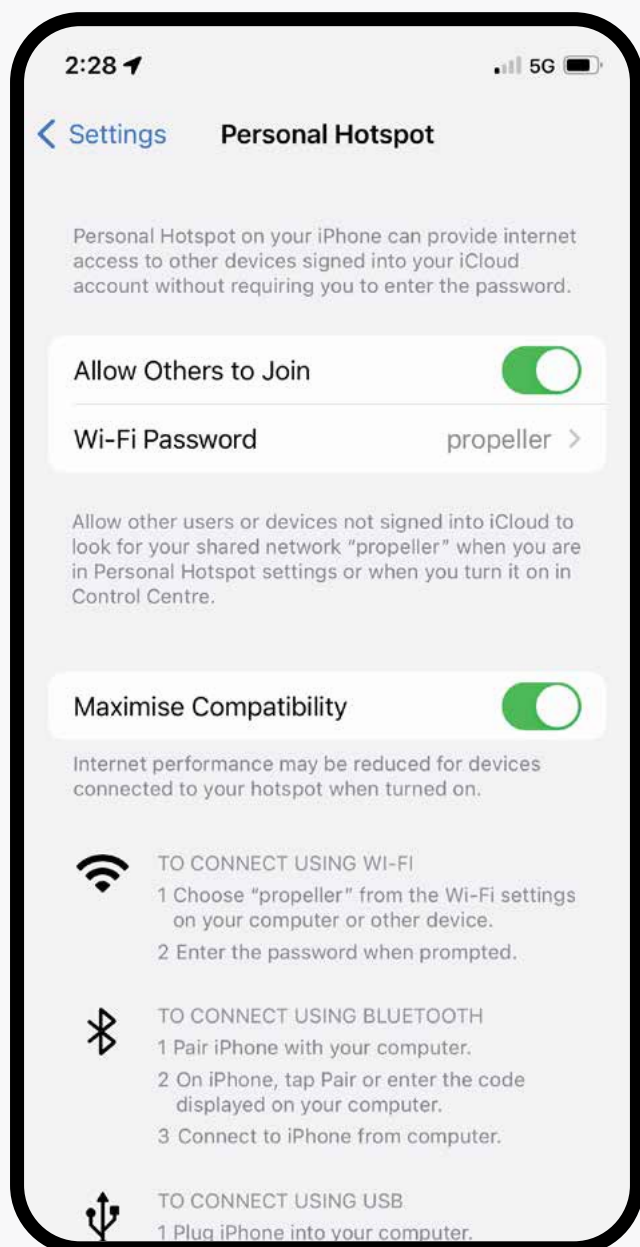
2:28

5G

< Settings Personal Hotspot

Personal Hotspot on your iPhone can provide internet access to other devices signed into your iCloud account without requiring you to enter the password.

Allow Others to Join

Wi-Fi Password propeller >

Allow other users or devices not signed into iCloud to look for your shared network "propeller" when you are in Personal Hotspot settings or when you turn it on in Control Centre.

Maximise Compatibility

Internet performance may be reduced for devices connected to your hotspot when turned on.

TO CONNECT USING WI-FI
1 Choose "propeller" from the Wi-Fi settings on your computer or other device.
2 Enter the password when prompted.

TO CONNECT USING BLUETOOTH
1 Pair iPhone with your computer.
2 On iPhone, tap Pair or enter the code displayed on your computer.
3 Connect to iPhone from computer.

TO CONNECT USING USB
1 Plug iPhone into your computer.